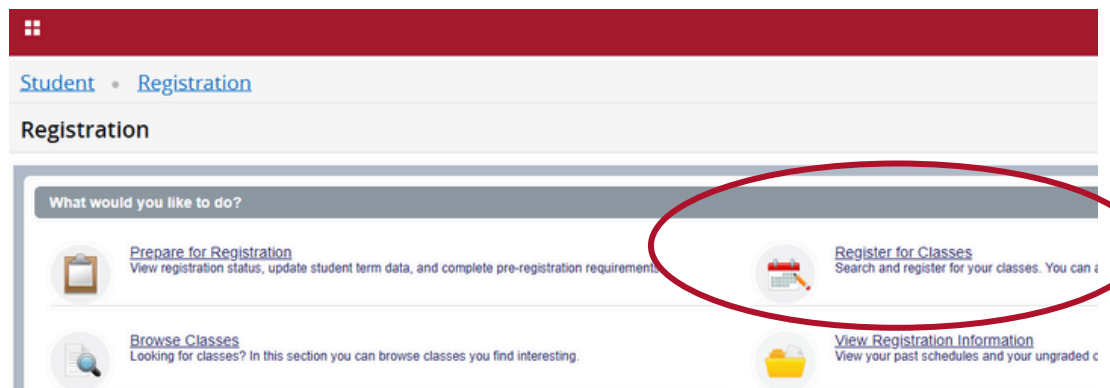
Student • Registration

Registration

What would you like to do?

Prepare for Registration
View registration status, update student term data, and complete pre-registration requirements.

Register for Classes
Search and register for your classes. You can a

Browse Classes
Looking for classes? In this section you can browse classes you find interesting.

View Registration Information
View your past schedules and your ungraded c